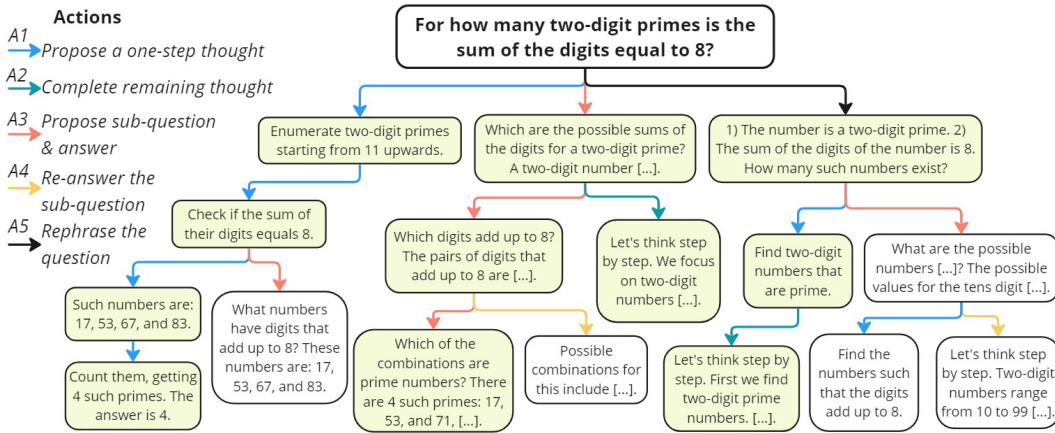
Actions

A1 Propose a one-step thought

A2 Complete remaining thought

A3 Propose sub-question & answer

A4 Re-answer the sub-question

A5 Rephrase the question

For how many two-digit primes is the sum of the digits equal to 8?

Enumerate two-digit primes starting from 11 upwards.

Which are the possible sums of the digits for a two-digit prime? A two-digit number [...].

1) The number is a two-digit prime. 2) The sum of the digits of the number is 8. How many such numbers exist?

Check if the sum of their digits equals 8.

Which digits add up to 8? The pairs of digits that add up to 8 are [...].

Let's think step by step. We focus on two-digit numbers [...].

Find two-digit numbers that are prime.

What are the possible numbers [...]? The possible values for the tens digit [...].

Such numbers are: 17, 53, 67, and 83.

What numbers have digits that add up to 8? These numbers are: 17, 53, 67, and 83.

Count them, getting 4 such primes. The answer is 4.

Which of the combinations are prime numbers? There are 4 such primes: 17, 53, and 71, [...].

Possible combinations for this include [...].

Let's think step by step. First we find two-digit prime numbers. [...].

Find the numbers such that the digits add up to 8.

Let's think step by step. Two-digit numbers range from 10 to 99 [...].